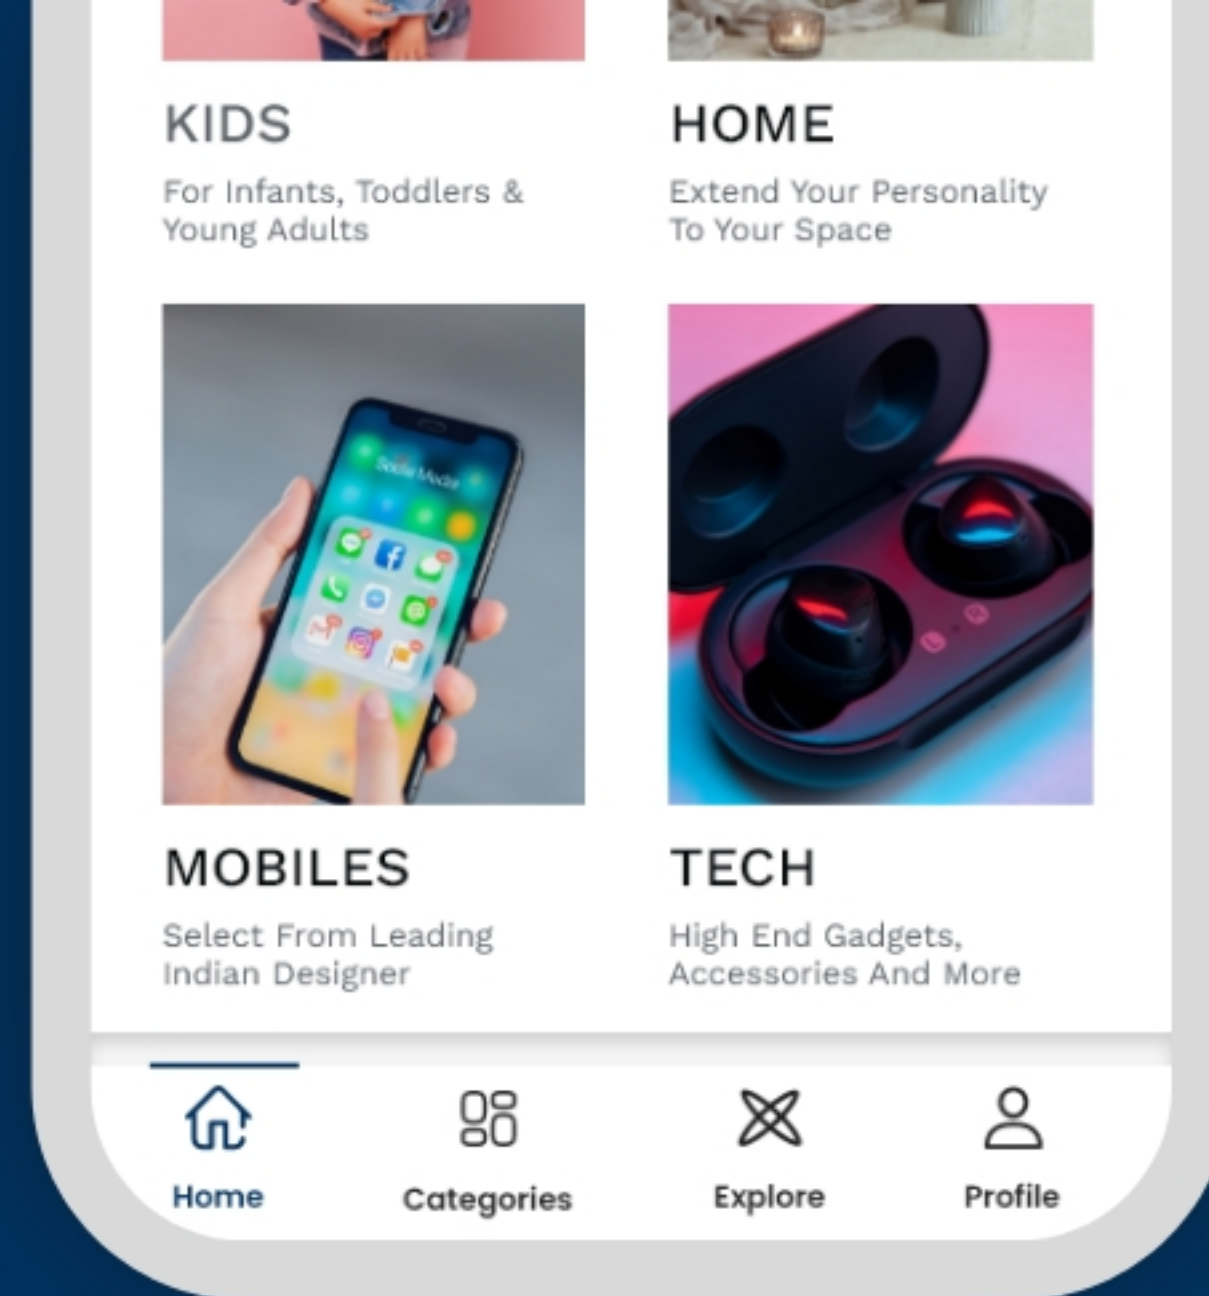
KIDS

For Infants, Toddlers & Young Adults

HOME

Extend Your Personality To Your Space

Social Media

MOBILES

Select From Leading Indian Designer

TECH

High End Gadgets, Accessories And More

Home

Categories

Explore

Profile